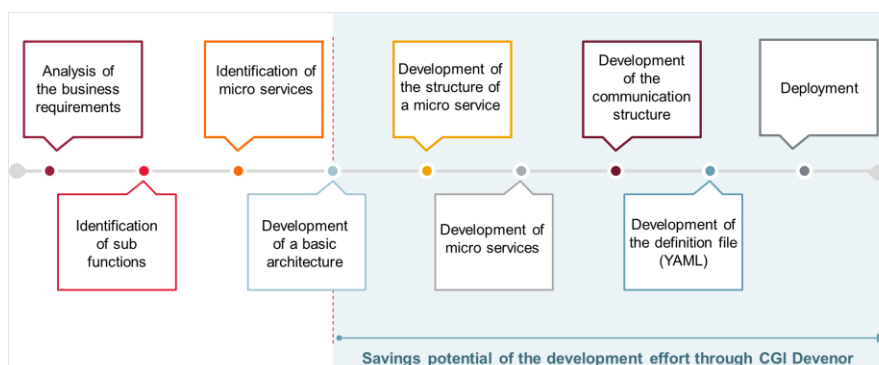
Analysis of the business requirements

Identification of sub functions

Identification of micro services

Development of a basic architecture

Development of the structure of a micro service

Development of micro services

Development of the communication structure

Development of the definition file (YAML)

Deployment

Savings potential of the development effort through CGI Devenor